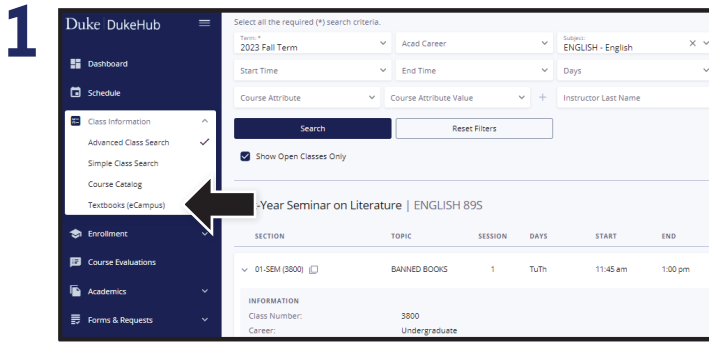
1

Duke | DukeHub

Dashboard

Schedule

Class Information

Advanced Class Search

Simple Class Search

Course Catalog

Textbooks (eCampus)

Enrollment

Course Evaluations

Academics

Forms & Requests

Select all the required (*) search criteria.

Term: *
2023 Fall Term

Acad Career

Subject:
ENGLISH - English

Start Time

End Time

Days

Course Attribute

Course Attribute Value

+

Instructor Last Name

Search

Reset Filters

Show Open Classes Only

-Year Seminar on Literature | ENGLISH 89S

| SECTION | TOPIC | SESSION | DAYS | START | END |
|---|---|---|---|---|---|
| 01-SEM (3800) | BANNED BOOKS | 1 | TuTh | 11:45 am | 1:00 pm |

INFORMATION

Class Number: 3800

Career: Undergraduate